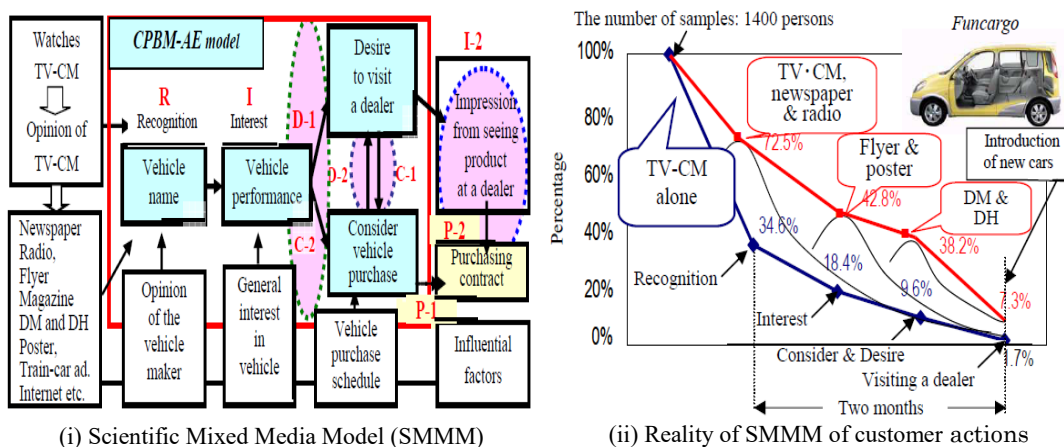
Watches TV-CM

Opinion of TV-CM

Newspaper Radio, Flyer Magazine DM and DH Poster, Train-car ad. Internet etc.

CPBM-AE model

R
Recognition

I
Interest

Vehicle name

Vehicle performance

D-1

D-2

C-1

C-2

Desire to visit a dealer

I-2

Impression from seeing product at a dealer

Consider vehicle purchase

P-2

Purchasing contract

P-1

Opinion of the vehicle maker

General interest in vehicle

Vehicle purchase schedule

Influential factors

(i) Scientific Mixed Media Model (SMMM)

The number of samples: 1400 persons

Funcargo

100%

80%

60%

40%

20%

0%

Percentage

TV・CM, newspaper & radio

72.5%

TV-CM alone

Flyer & poster

42.8%

Introduction of new cars

DM & DH

38.2%

34.6%

18.4%

9.6%

7.3%

Recognition

Interest

Consider & Desire

Visiting a dealer

1.7%

Two months

(ii) Reality of SMMM of customer actions